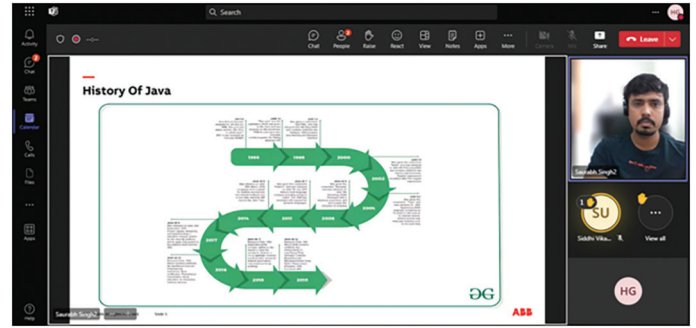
Search

Activity
Chat
Teams
Calendar
Calls
Files
Apps
Help

Chat
People
Raise
React
View
Notes
Apps
More
Camera
Mic
Share
Leave

History Of Java

1996
1998
2000
2002
2004
2006
2008
2010
2014
2017
2018
2019

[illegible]

ABB

Saurabh Singh2

Saurabh Singh2

SU
Siddhi Vika...
View all
HG